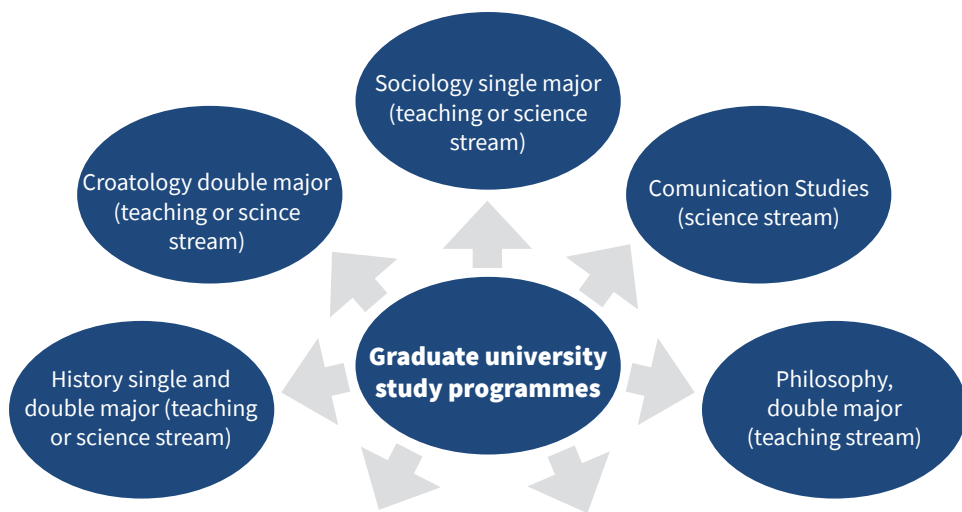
Graduate university study programmes

Sociology single major (teaching or science stream)

Comunication Studies (science stream)

Philosophy, double major (teaching stream)

History single and double major (teaching or science stream)

Croatology double major (teaching or scince stream)